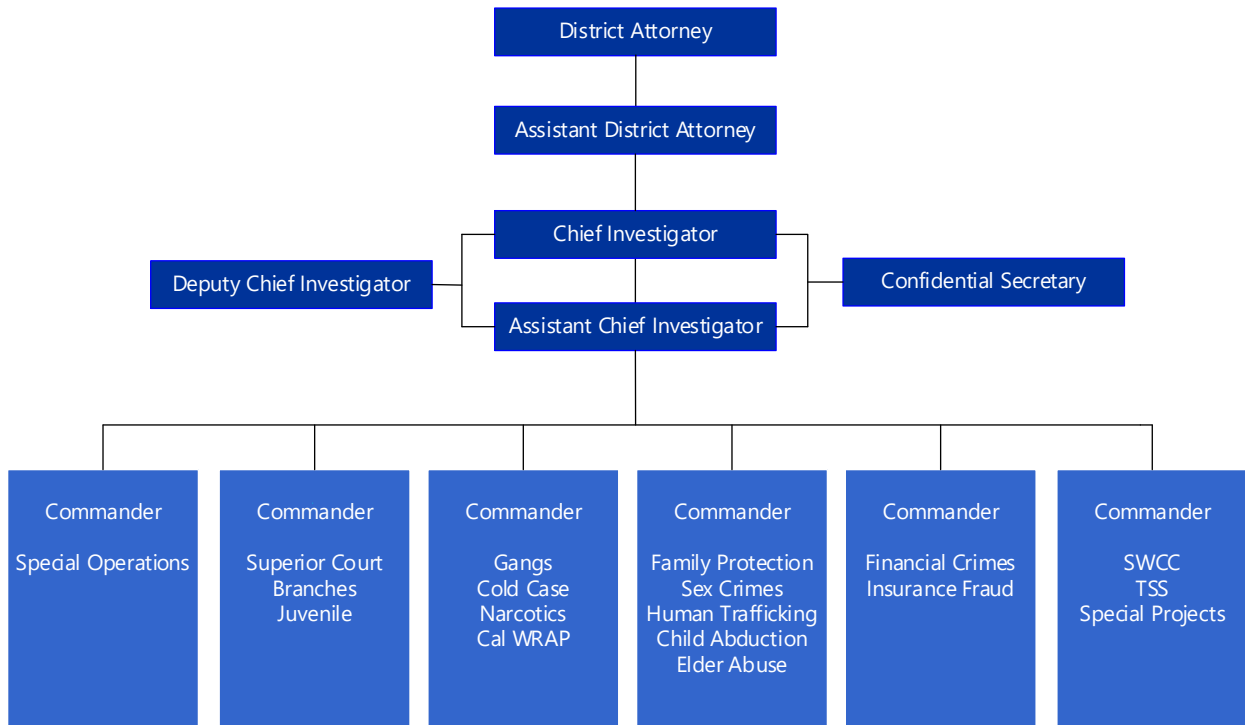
District Attorney

Assistant District Attorney

Chief Investigator

Deputy Chief Investigator

Confidential Secretary

Assistant Chief Investigator

Commander

Special Operations

Commander

Superior Court
Branches
Juvenile

Commander

Gangs
Cold Case
Narcotics
Cal WRAP

Commander

Family Protection
Sex Crimes
Human Trafficking
Child Abduction
Elder Abuse

Commander

Financial Crimes
Insurance Fraud

Commander

SWCC
TSS
Special Projects